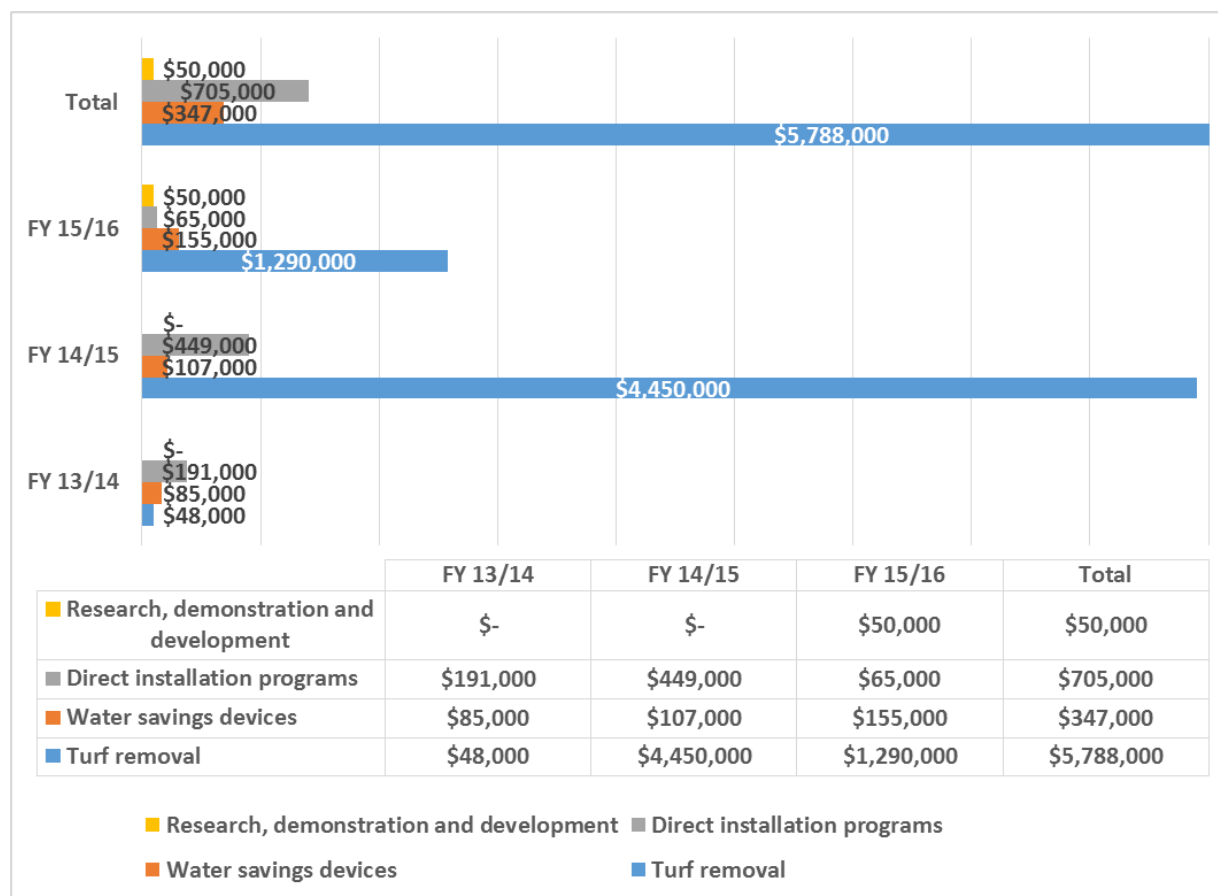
Total
$50,000
$705,000
$347,000
$5,788,000

FY 15/16
$50,000
$65,000
$155,000
$1,290,000

FY 14/15
$-
$449,000
$107,000
$4,450,000

FY 13/14
$-
$191,000
$85,000
$48,000

| | FY 13/14 | FY 14/15 | FY 15/16 | Total |
|---|---|---|---|---|
| Research, demonstration and development | $- | $- | $50,000 | $50,000 |
| Direct installation programs | $191,000 | $449,000 | $65,000 | $705,000 |
| Water savings devices | $85,000 | $107,000 | $155,000 | $347,000 |
| Turf removal | $48,000 | $4,450,000 | $1,290,000 | $5,788,000 |

Research, demonstration and development
Direct installation programs
Water savings devices
Turf removal